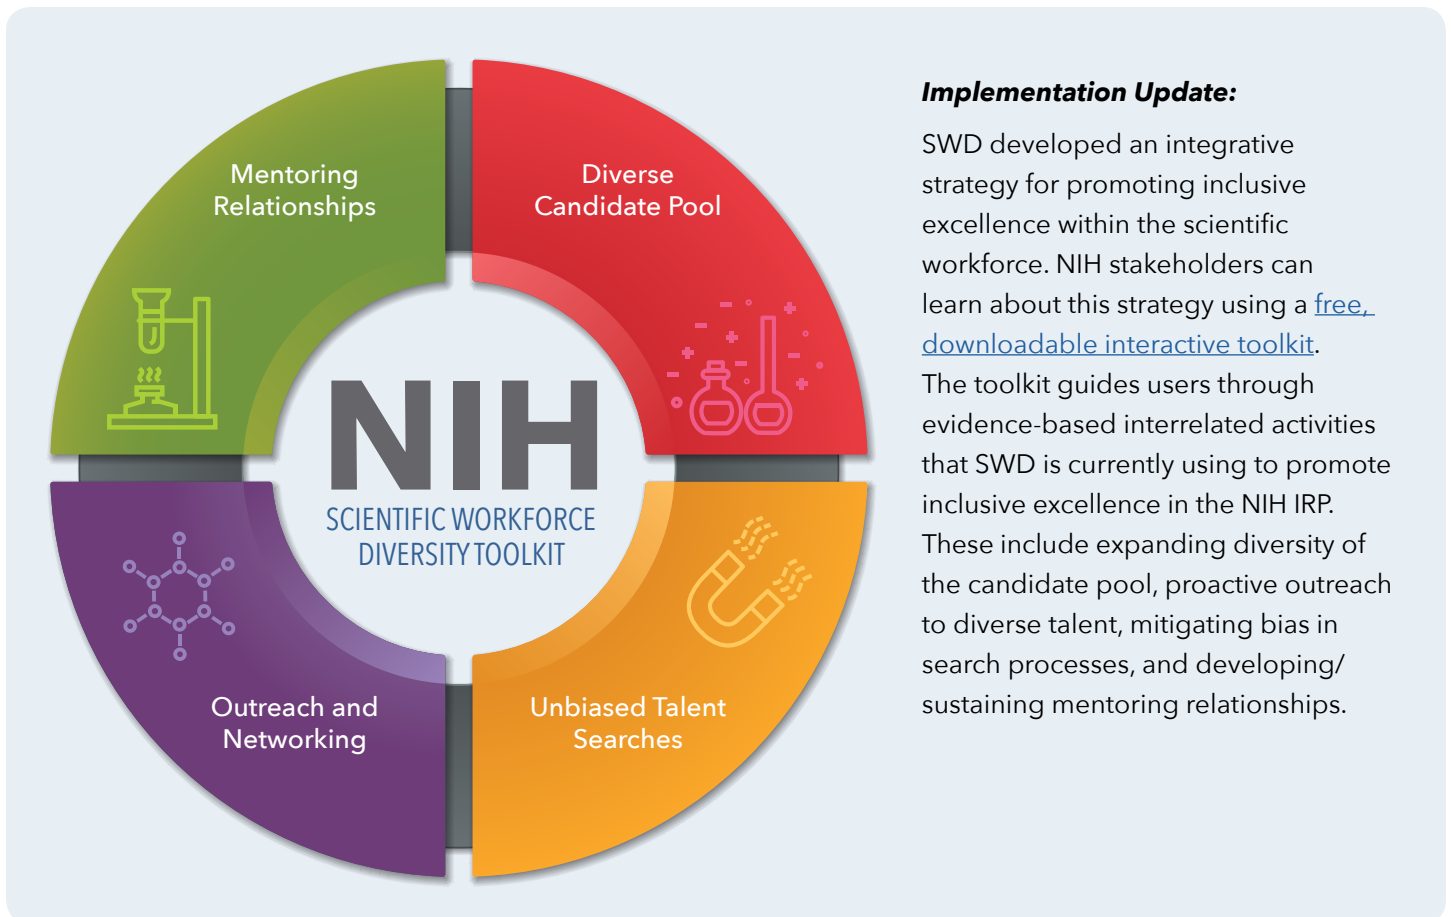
Mentoring Relationships

Diverse Candidate Pool

NIH
SCIENTIFIC WORKFORCE DIVERSITY TOOLKIT

Outreach and Networking

Unbiased Talent Searches

***Implementation Update:***

SWD developed an integrative strategy for promoting inclusive excellence within the scientific workforce. NIH stakeholders can learn about this strategy using a free, downloadable interactive toolkit. The toolkit guides users through evidence-based interrelated activities that SWD is currently using to promote inclusive excellence in the NIH IRP. These include expanding diversity of the candidate pool, proactive outreach to diverse talent, mitigating bias in search processes, and developing/ sustaining mentoring relationships.